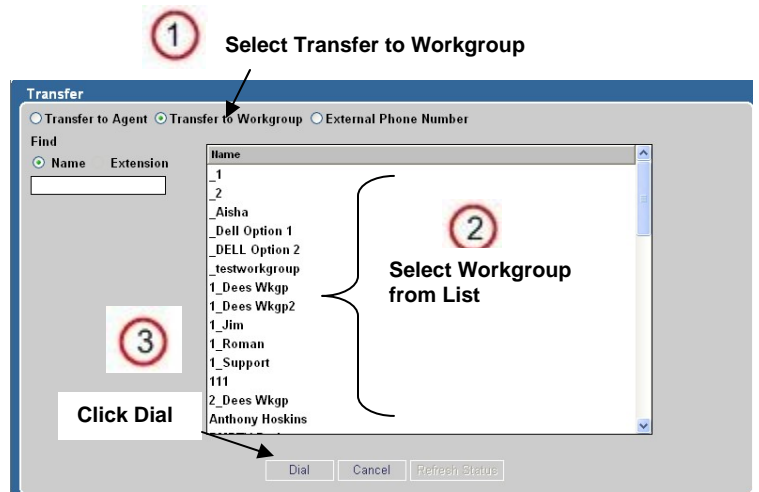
1 Select Transfer to Workgroup

Transfer

Transfer to Agent Transfer to Workgroup External Phone Number

Find

Name Extension

| Name |
|---|
| _1 |
| _2 |
| _Aisha |
| _Dell Option 1 |
| _DELL Option 2 |
| _testworkgroup |
| 1_Dees Wkgp |
| 1_Dees Wkgp2 |
| 1_Jim |
| 1_Roman |
| 1_Support |
| 111 |
| 2_Dees Wkgp |
| Anthony Hoskins |

2 Select Workgroup from List

3

Click Dial

Dial Cancel Refresh Status